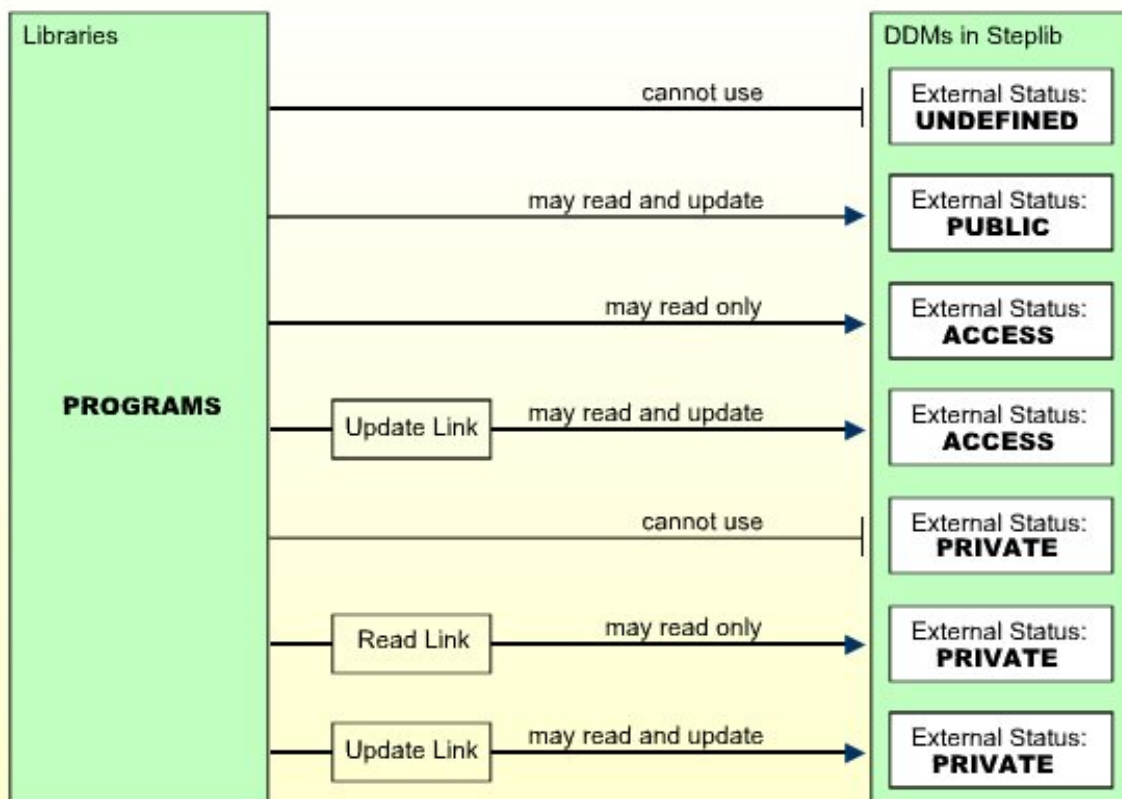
Libraries

PROGRAMS

cannot use

may read and update

may read only

Update Link

may read and update

cannot use

Read Link

may read only

Update Link

may read and update

DDMs in Steplib

External Status: UNDEFINED

External Status: PUBLIC

External Status: ACCESS

External Status: ACCESS

External Status: PRIVATE

External Status: PRIVATE

External Status: PRIVATE